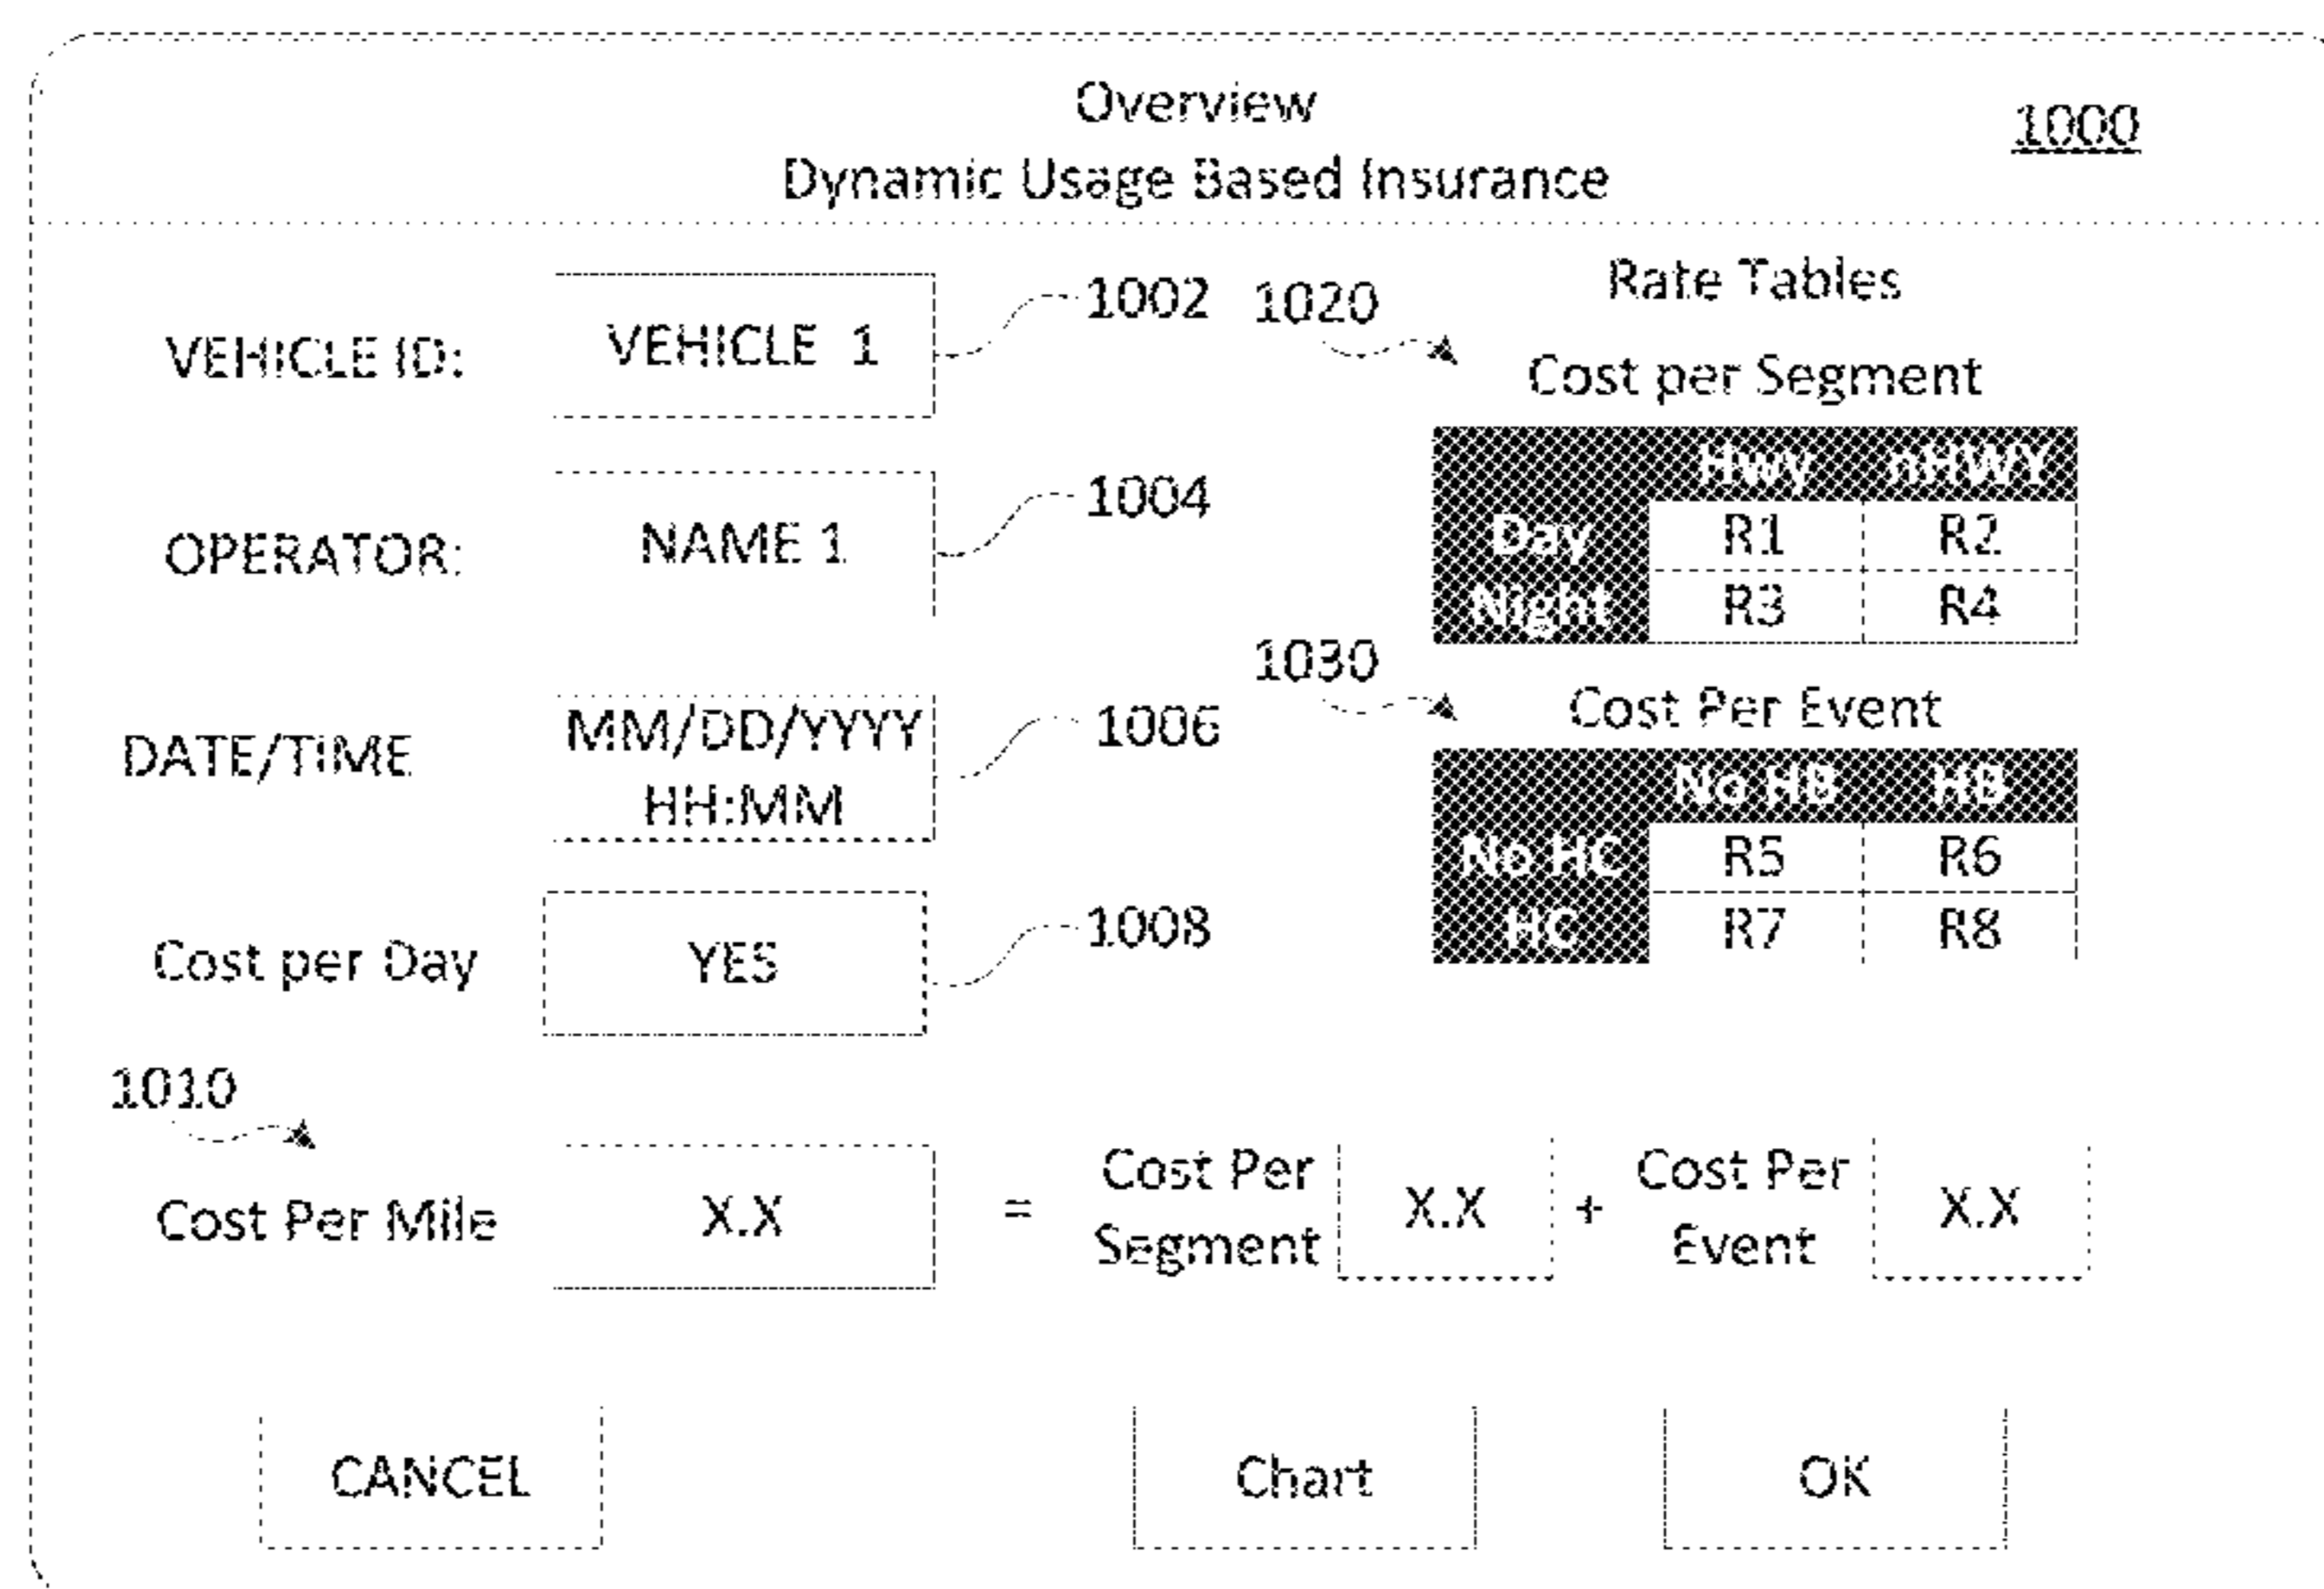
Overview
Dynamic Usage Based Insurance

1000

VEHICLE ID: VEHICLE 1 1002

OPERATOR: NAME 1 1004

DATE/TIME MM/DD/YYYY HH:MM 1006

Cost per Day YES 1008

1010

Cost Per Mile X.X = Cost Per Segment X.X + Cost Per Event X.X

1020

Rate Tables

Cost per Segment

| | Hwy | nHWY |
|---|---|---|
| Day | R1 | R2 |
| Night | R3 | R4 |

1030

Cost Per Event

| | No HB | HB |
|---|---|---|
| No HC | R5 | R6 |
| HC | R7 | R8 |

CANCEL Chart OK